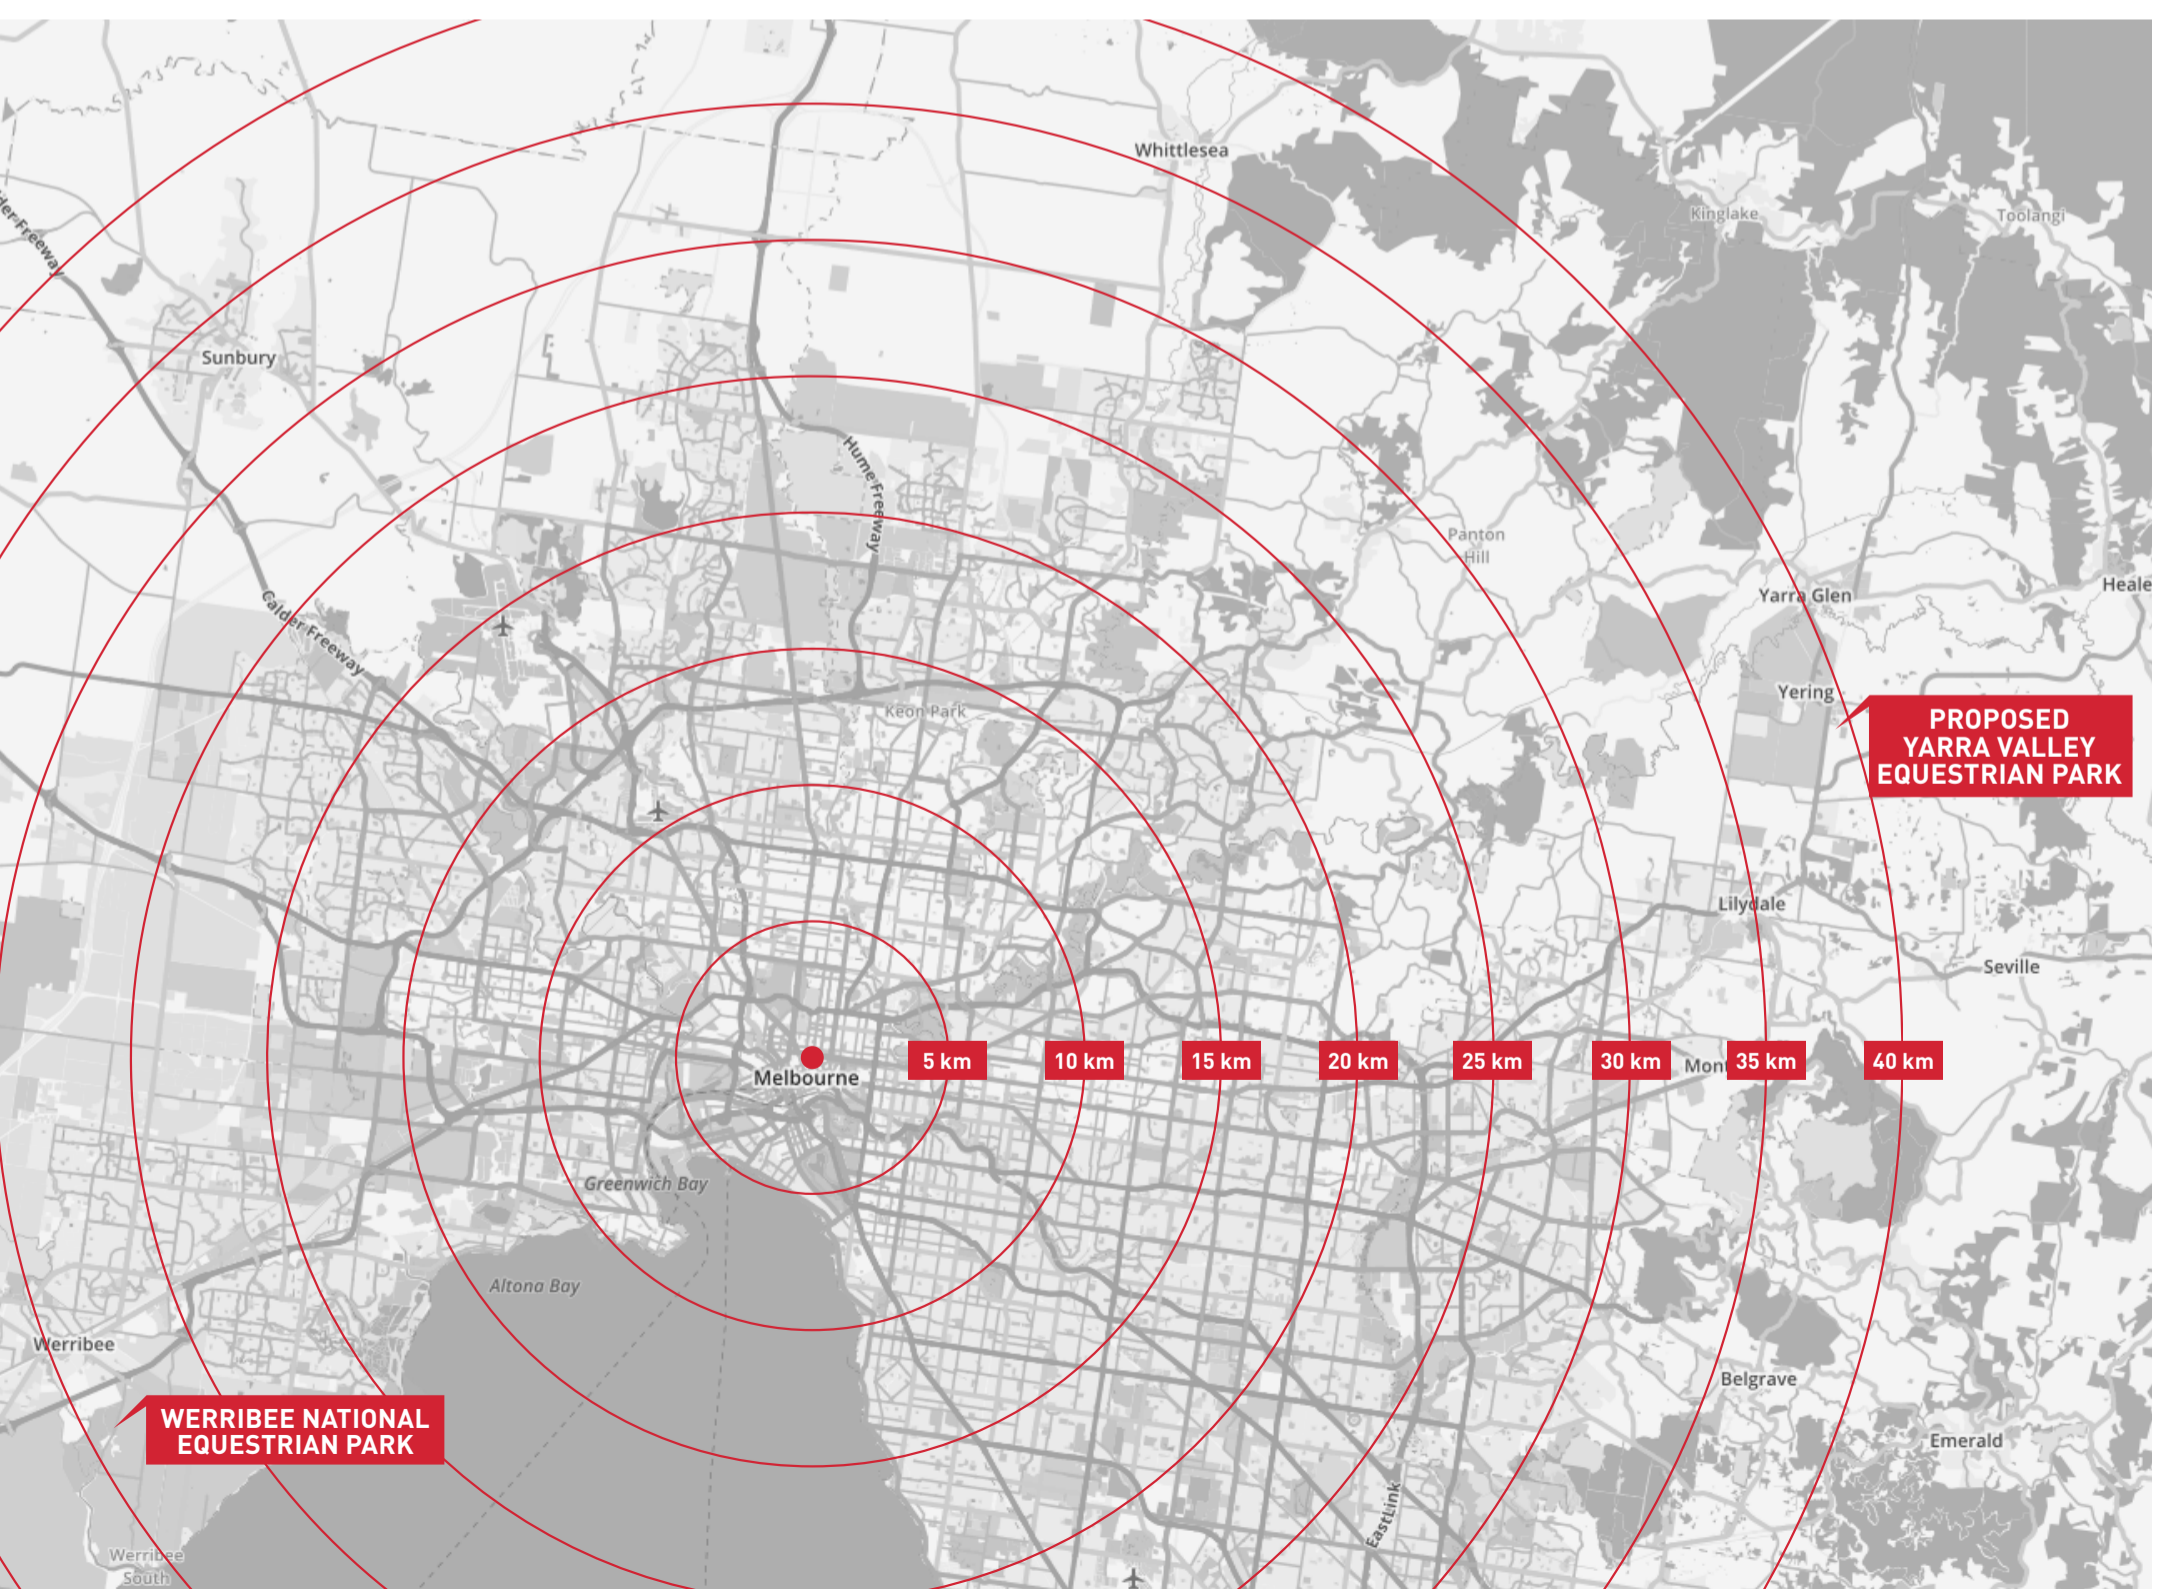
Whittlesea

Kinglake

Toolangi

ler Freeway

Sunbury

Hume Freeway

Panton Hill

Yarra Glen

Heale

Calder Freeway

Yering

PROPOSED YARRA VALLEY EQUESTRIAN PARK

Keon Park

Lilydale

Seville

5 km

10 km

15 km

20 km

25 km

30 km

Mon

35 km

40 km

Melbourne

Greenwich Bay

Altona Bay

Werribee

Belgrave

WERRIBEE NATIONAL EQUESTRIAN PARK

Emerald

EastLink

Werribee South